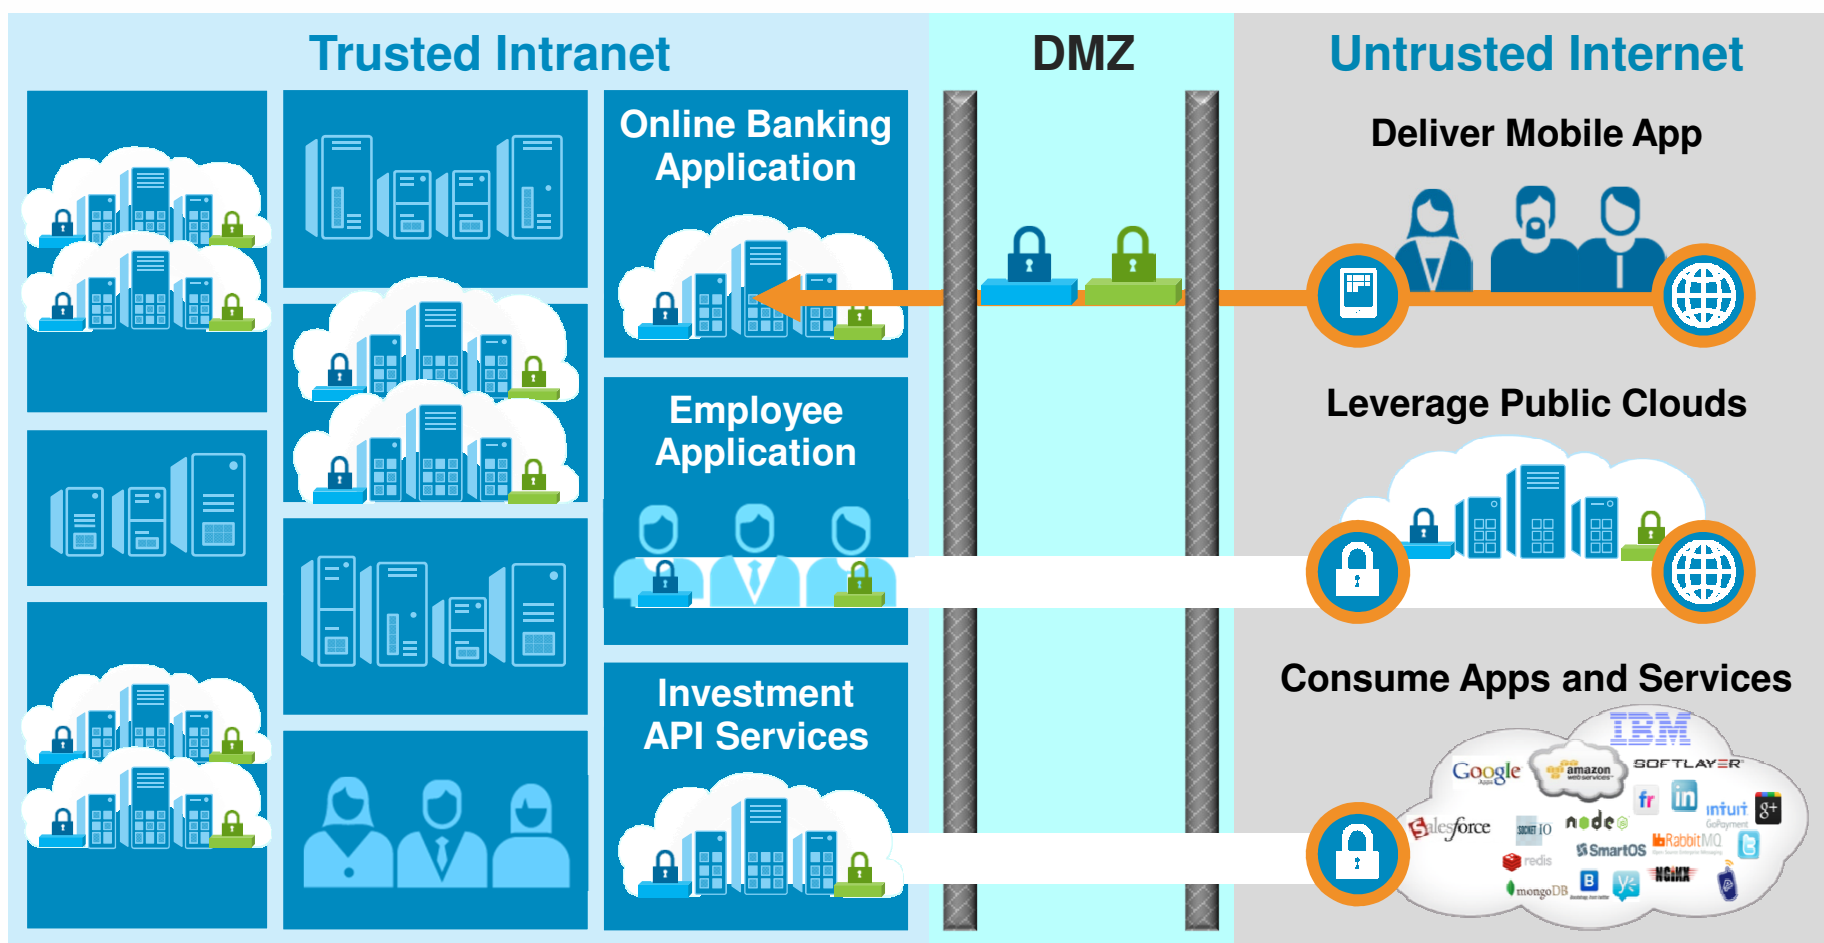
Trusted Intranet

DMZ

Untrusted Internet

Online Banking Application

Employee Application

Investment API Services

Deliver Mobile App

Leverage Public Clouds

Consume Apps and Services

IBM
Google
amazon webservices
SOFTLAYER
fr
in
intuit
salesforce
SOCKET IO
node
RabbitMQ
redis
SmartOS
mongoDB
B
NGINX